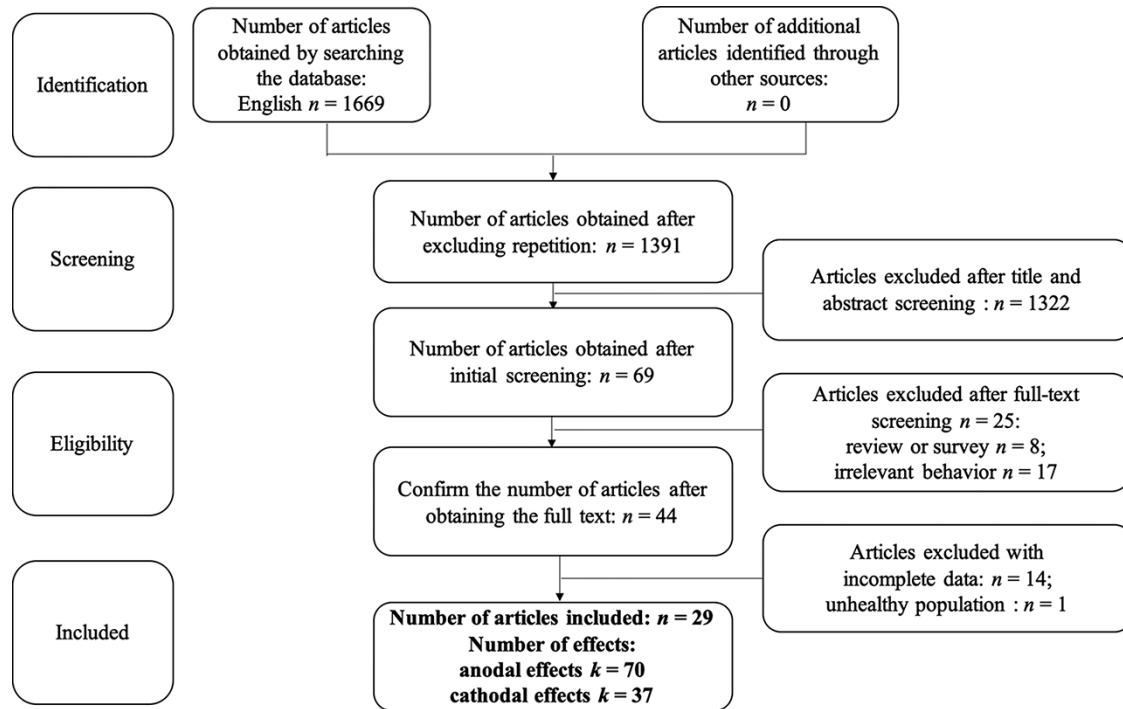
Identification

Number of articles obtained by searching the database: English $n = 1669$

Number of additional articles identified through other sources: $n = 0$

Screening

Number of articles obtained after excluding repetition: $n = 1391$

Articles excluded after title and abstract screening : $n = 1322$

Number of articles obtained after initial screening: $n = 69$

Eligibility

Articles excluded after full-text screening $n = 25$: review or survey $n = 8$; irrelevant behavior $n = 17$

Confirm the number of articles after obtaining the full text: $n = 44$

Articles excluded with incomplete data: $n = 14$; unhealthy population : $n = 1$

Included

Number of articles included: $n = 29$
Number of effects:
anodal effects $k = 70$
cathodal effects $k = 37$